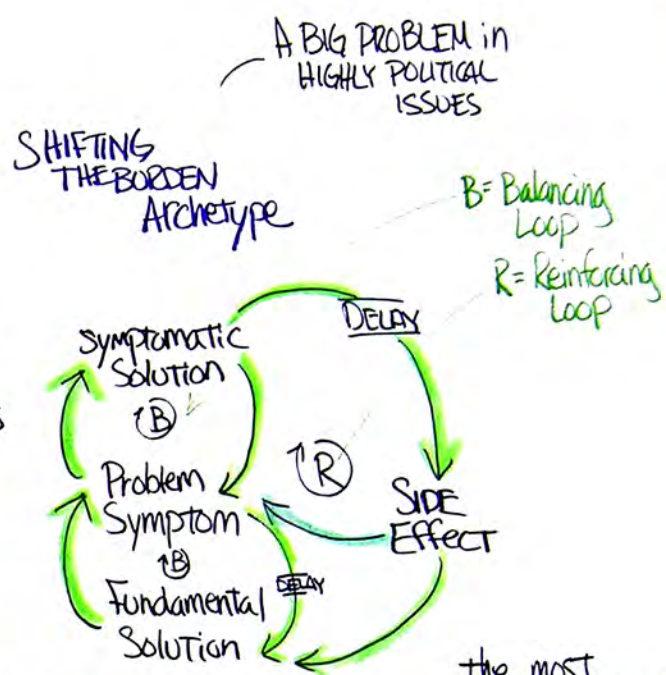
A BIG PROBLEM in HIGHLY POLITICAL ISSUES

SHIFTING THE BURDEN Archetype

B= Balancing Loop

R= Reinforcing Loop

DELAY

Symptomatic Solution

B

R

Problem Symptom

B

SIDE Effect

DELAY

Fundamental Solution

the most